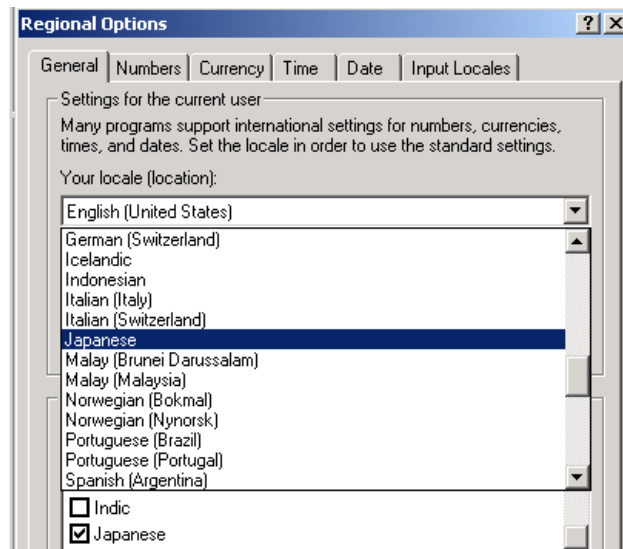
Regional Options

? X

General | Numbers | Currency | Time | Date | Input Locales

Settings for the current user

Many programs support international settings for numbers, currencies, times, and dates. Set the locale in order to use the standard settings.

Your locale (location):

English (United States)

German (Switzerland)
Icelandic
Indonesian
Italian (Italy)
Italian (Switzerland)
Japanese
Malay (Brunei Darussalam)
Malay (Malaysia)
Norwegian (Bokmal)
Norwegian (Nynorsk)
Portuguese (Brazil)
Portuguese (Portugal)
Spanish (Argentina)

Indic
Japanese